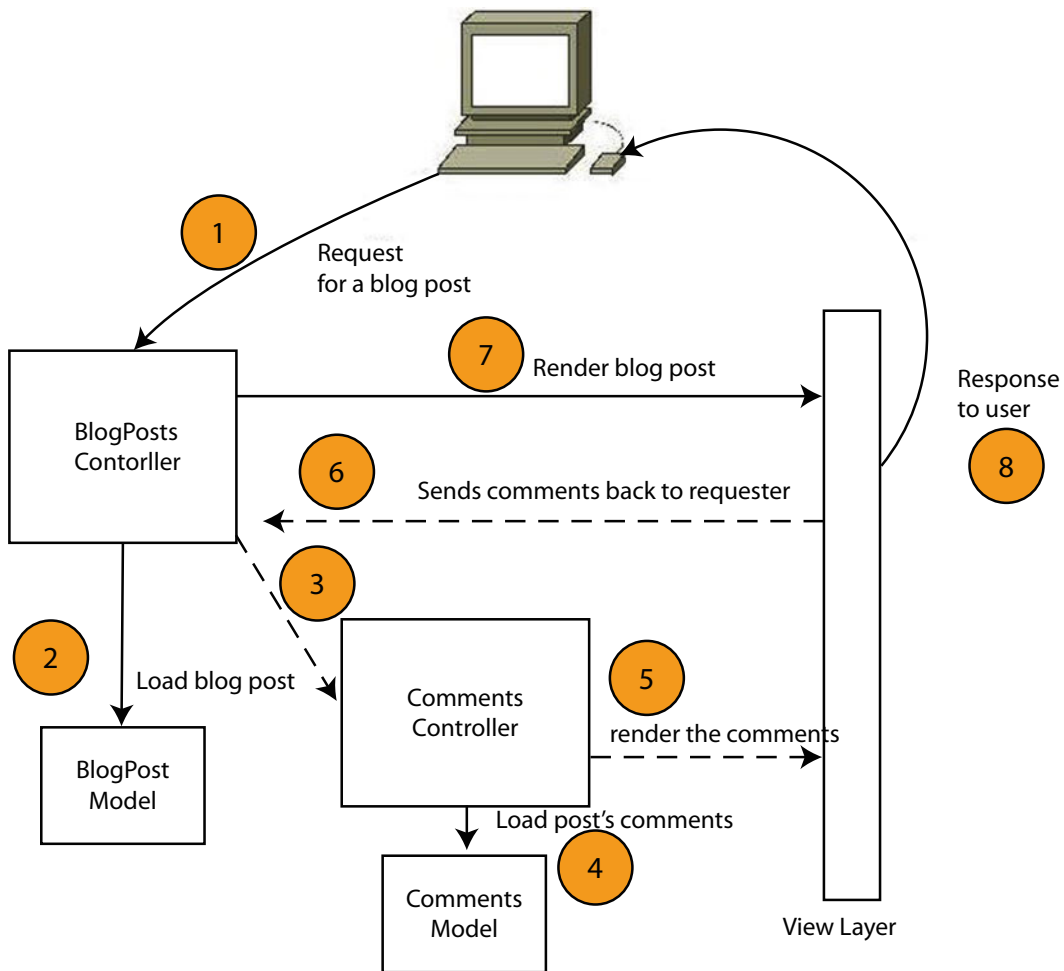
1

Request for a blog post

7

Render blog post

Response to user

8

BlogPosts Contorller

6

Sends comments back to requester

3

2

Load blog post

Comments Controller

5

render the comments

BlogPost Model

Load post's comments

4

Comments Model

View Layer